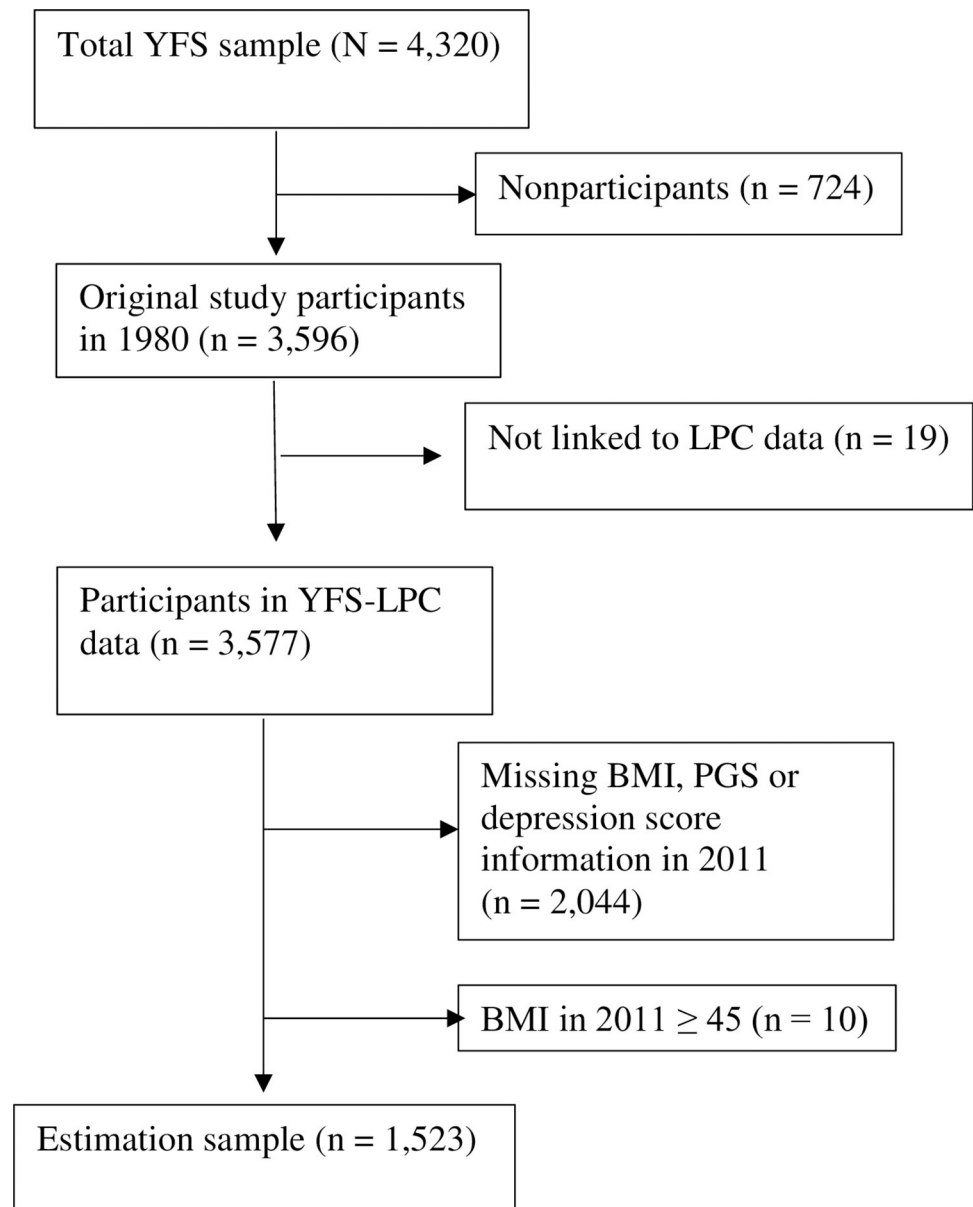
Total YFS sample (N = 4,320)

Nonparticipants (n = 724)

Original study participants in 1980 (n = 3,596)

Not linked to LPC data (n = 19)

Participants in YFS-LPC data (n = 3,577)

Missing BMI, PGS or depression score information in 2011 (n = 2,044)

BMI in 2011 $\geq$ 45 (n = 10)

Estimation sample (n = 1,523)